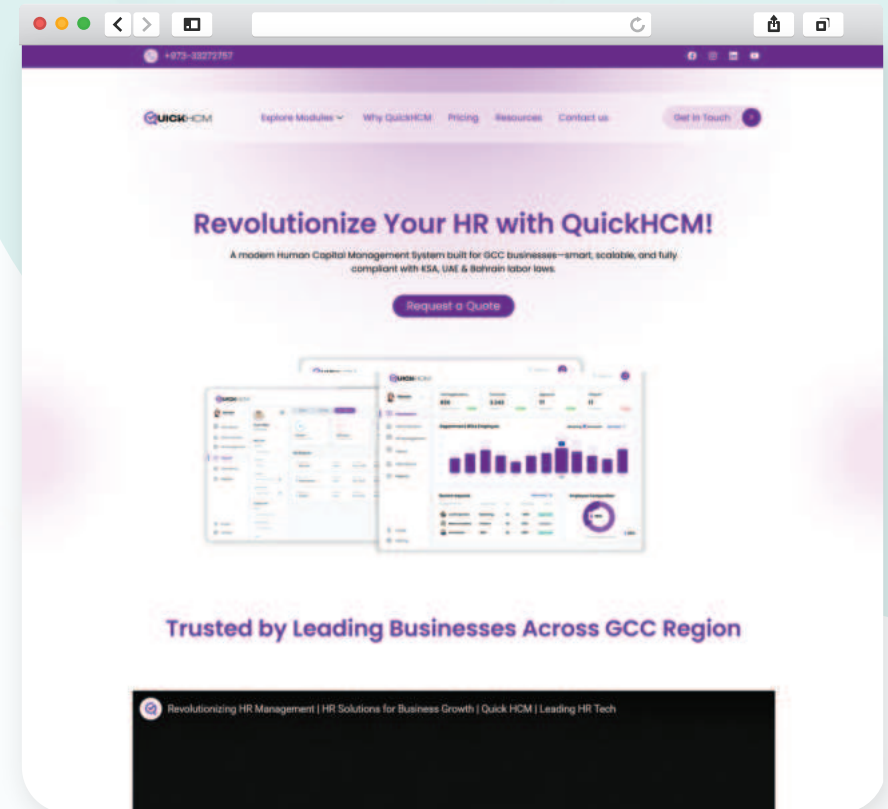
+973-33272757

QUICKHCM

Explore Modules Why QuickHCM Pricing Resources Contact us

Get In Touch

Revolutionize Your HR with QuickHCM!

A modern Human Capital Management System built for GCC businesses—smart, scalable, and fully compliant with KSA, UAE & Bahrain labor laws.

Request a Quote

Trusted by Leading Businesses Across GCC Region

Revolutionizing HR Management | HR Solutions for Business Growth | Quick HCM | Leading HR Tech